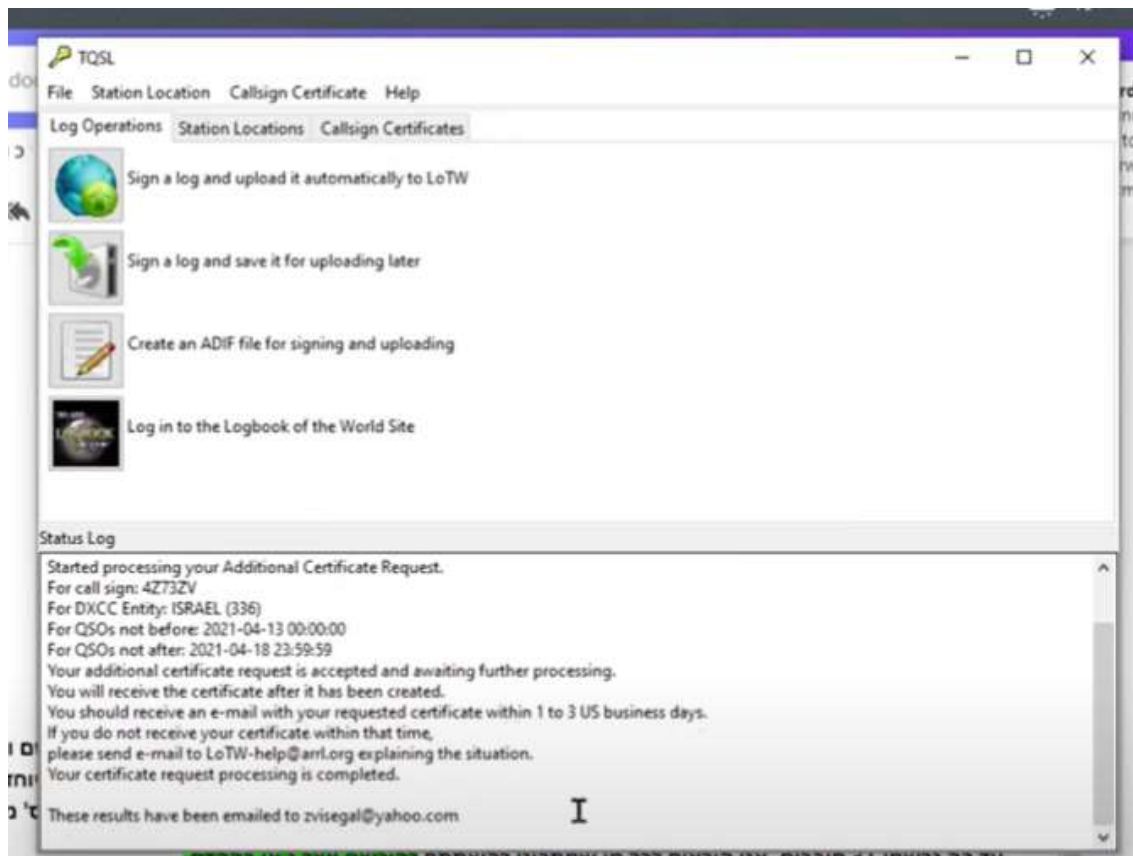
TQSL

File Station Location Callsign Certificate Help

Log Operations Station Locations Callsign Certificates

Sign a log and upload it automatically to LoTW

Sign a log and save it for uploading later

Create an ADIF file for signing and uploading

Log in to the Logbook of the World Site

Status Log

Started processing your Additional Certificate Request.
For call sign: 4Z73ZV
For DXCC Entity: ISRAEL (336)
For QSOs not before: 2021-04-13 00:00:00
For QSOs not after: 2021-04-18 23:59:59
Your additional certificate request is accepted and awaiting further processing.
You will receive the certificate after it has been created.
You should receive an e-mail with your requested certificate within 1 to 3 US business days.
If you do not receive your certificate within that time,
please send e-mail to LoTW-help@arrl.org explaining the situation.
Your certificate request processing is completed.

These results have been emailed to zvisegal@yahoo.com